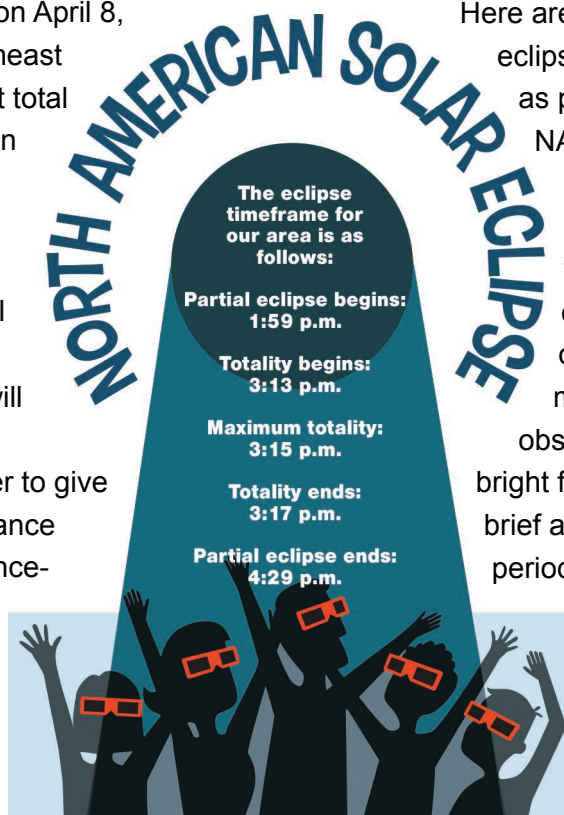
on April 8,
heast
t total
n

l

vill

er to give
ance
nce-

NORTH AMERICAN SOLAR ECLIPSE

The eclipse timeframe for our area is as follows:

Partial eclipse begins: 1:59 p.m.

Totality begins: 3:13 p.m.

Maximum totality: 3:15 p.m.

Totality ends: 3:17 p.m.

Partial eclipse ends: 4:29 p.m.

Here are
eclips
as p
NA

c
c
n
obs
bright f
brief a
period